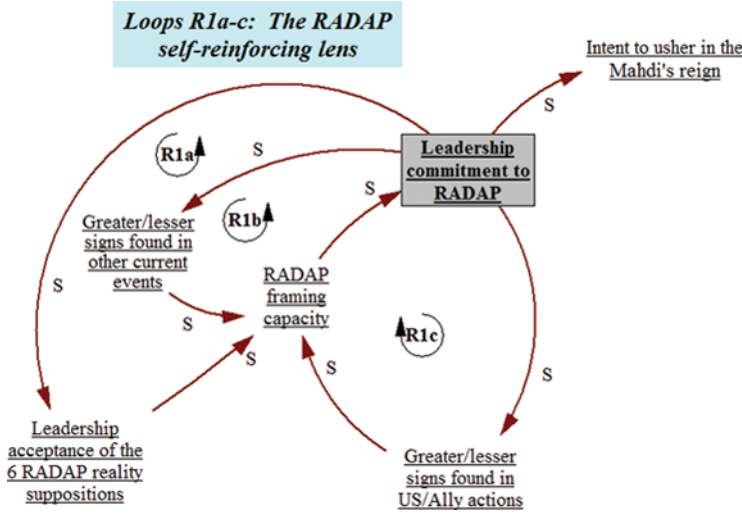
Loops R1a-c: The RADAP self-reinforcing lens

Intent to usher in the Mahdi's reign

S

R1a

S

Leadership commitment to RADAP

S

Greater/lesser signs found in other current events

R1b

RADAP framing capacity

S

S

S

R1c

S

S

Leadership acceptance of the 6 RADAP reality suppositions

Greater/lesser signs found in US/Ally actions